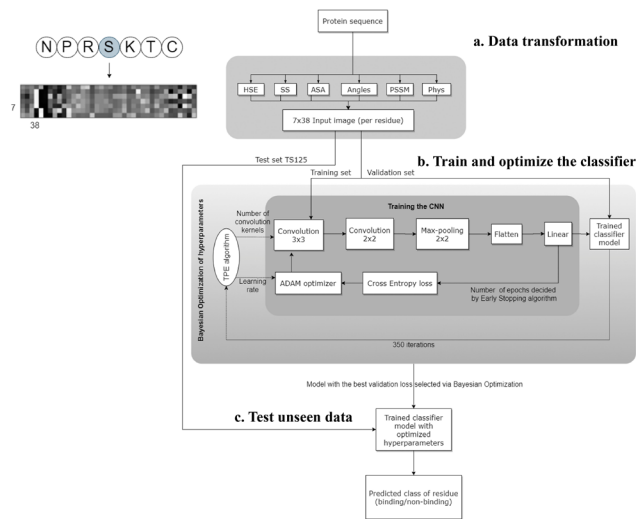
N P R S K T C

7

38

Protein sequence

a. Data transformation

HSE

SS

ASA

Angles

PSSM

Phys

7x38 Input image (per residue)

Test set TS125

b. Train and optimize the classifier

Training set

Validation set

Bayesian Optimization of hyperparameters

Training the CNN

Number of convolution kernels

TPE algorithm

Learning rate

Convolution 3x3

Convolution 2x2

Max-pooling 2x2

Flatten

Linear

Trained classifier model

ADAM optimizer

Cross Entropy loss

Number of epochs decided by Early Stopping algorithm

350 iterations

Model with the best validation loss selected via Bayesian Optimization

c. Test unseen data

Trained classifier model with optimized hyperparameters

Predicted class of residue (binding/non-binding)